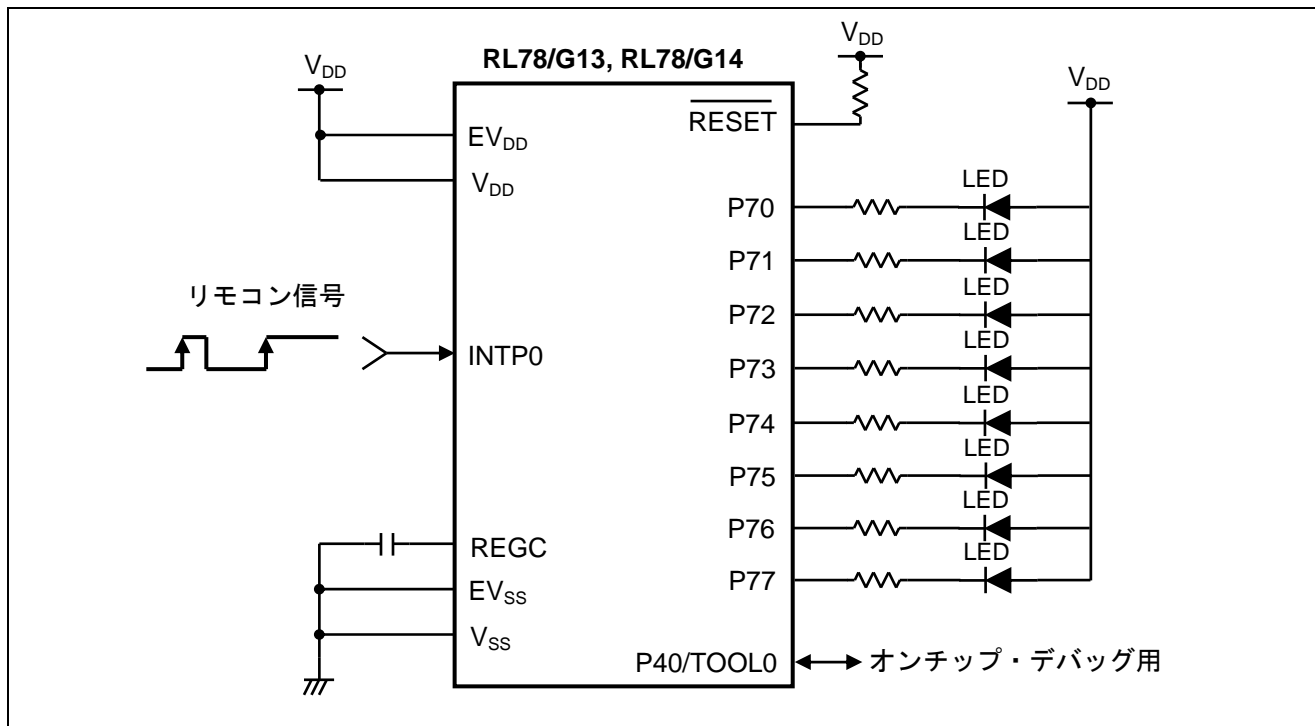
$V_{DD}$

RL78/G13, RL78/G14

$V_{DD}$

$V_{DD}$

$EV_{DD}$

$\overline{RESET}$

$V_{DD}$

LED

P70

LED

P71

リモコン信号

LED

P72

LED

INTP0

P73

LED

P74

LED

P75

LED

P76

REGC

LED

$EV_{SS}$

P77

$V_{SS}$

P40/TOOL0

オンチップ・デバッグ用